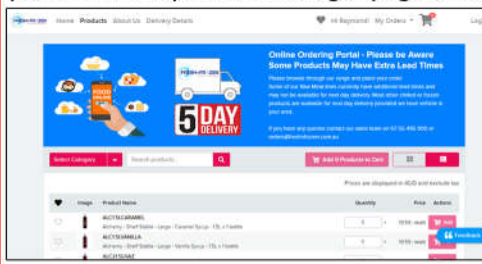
Home Products About Us Delivery Details

Hi Raymond! My Orders

Log

Online Ordering Portal - Please be Aware Some Products May Have Extra Lead Times

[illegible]

5 DAY DELIVERY

Select Category

Search products...

Add 0 Products to Cart

Prices are displayed in AUD and exclude tax

| | Image | Product Name | Quantity | Price | Actions |
|---|---|---|---|---|---|
| | | ALCY5LCARAMEL Alchemy - Shelf Stable - Large - Caramel Syrup - 1.5L x Flexible | | | Add |
| | | ALCY5LVANILLA Alchemy - Shelf Stable - Large - Vanilla Syrup - 1.5L x Flexible | | | Add |
| | | ALCY5LHAZ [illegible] | | | |

Feedback